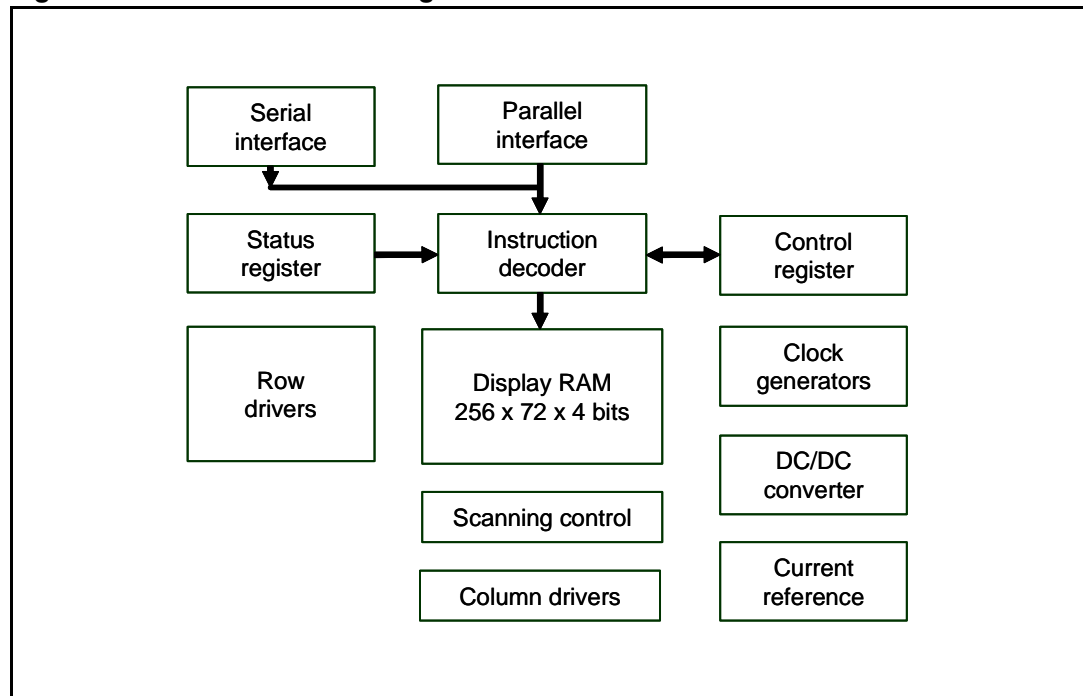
Serial interface

Parallel interface

Status register

Instruction decoder

Control register

Row drivers

Display RAM 256 x 72 x 4 bits

Clock generators

DC/DC converter

Scanning control

Column drivers

Current reference